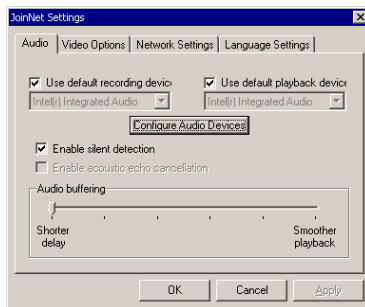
JoinNet Settings

Audio | Video Options | Network Settings | Language Settings

Use default recording devic

Use default playback device

Intel(r) Integrated Audio

Intel(r) Integrated Audio

Configure Audio Devices

Enable silent detection

Enable acoustic echo cancellation

Audio buffering

Shorter delay

Smoother playback

OK

Cancel

Apply